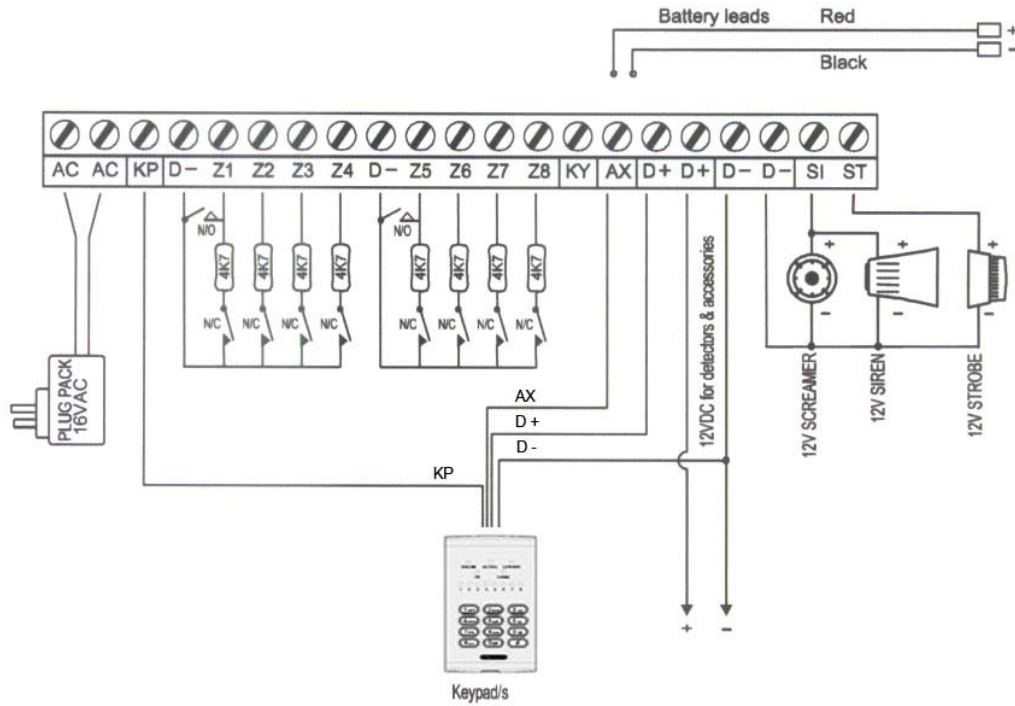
Battery leads Red

Black

+

-

AC AC KP D− Z1 Z2 Z3 Z4 D− Z5 Z6 Z7 Z8 KY AX D+ D+ D− D− SI ST

N/O

4K7 4K7 4K7 4K7

N/C N/C N/C N/C

N/O

4K7 4K7 4K7 4K7

N/C N/C N/C N/C

12VDC for detectors & accessories

+ + +

− − −

12V SCREAMER

12V SIREN

12V STROBE

PLUG PACK 16VAC

AX

D +

D -

KP

+ −

Keypad/s